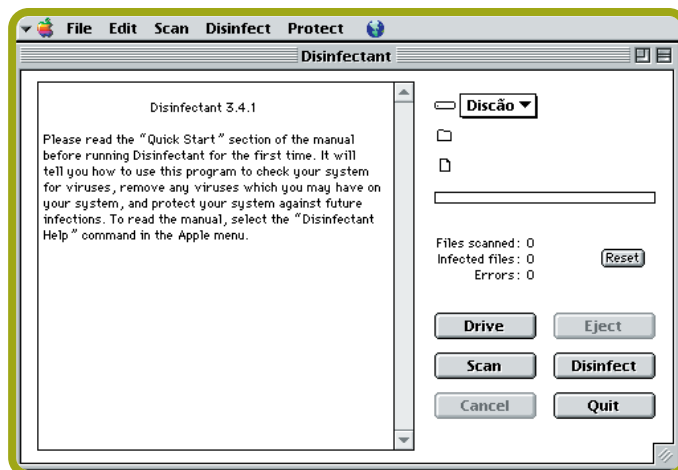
File Edit Scan Disinfect Protect

Disinfectant

Disinfectant 3.4.1

Please read the "Quick Start" section of the manual before running Disinfectant for the first time. It will tell you how to use this program to check your system for viruses, remove any viruses which you may have on your system, and protect your system against future infections. To read the manual, select the "Disinfectant Help" command in the Apple menu.

Discão

Files scanned: 0
Infected files: 0
Errors: 0

Reset

Drive
Eject
Scan
Disinfect
Cancel
Quit